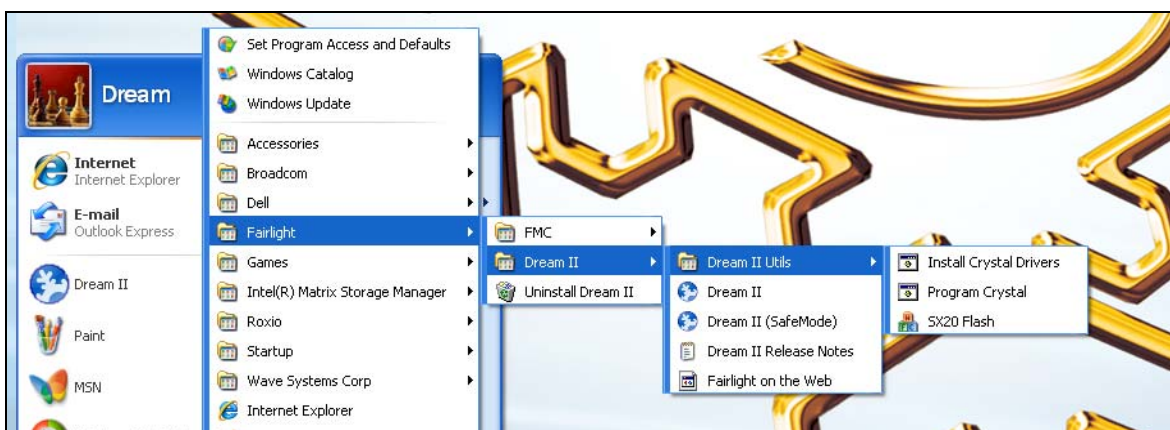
Dream

Internet
Internet Explorer

E-mail
Outlook Express

Dream II

Paint

MSN

Set Program Access and Defaults
Windows Catalog
Windows Update
Accessories
Broadcom
Dell
Fairlight
Games
Intel(R) Matrix Storage Manager
Roxio
Startup
Wave Systems Corp
Internet Explorer

FMC
Dream II
Uninstall Dream II

Dream II Utils
Dream II
Dream II (SafeMode)
Dream II Release Notes
Fairlight on the Web

Install Crystal Drivers
Program Crystal
SX20 Flash